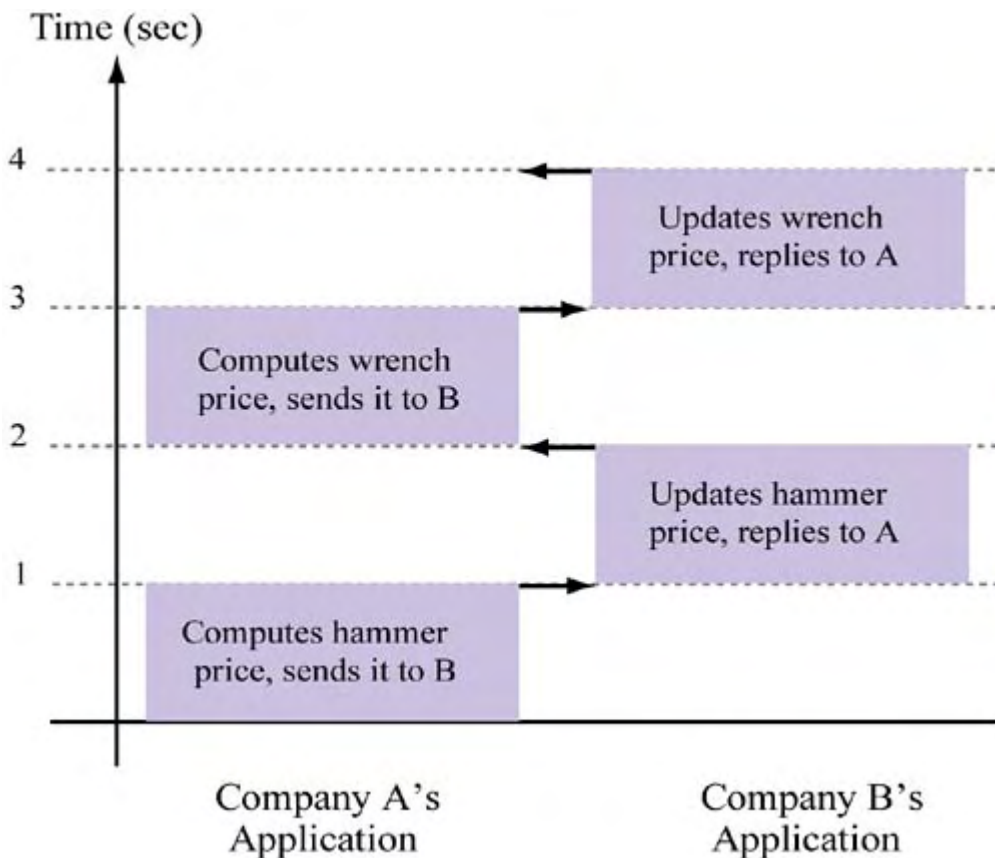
Time (sec)

4

Updates wrench price, replies to A

3

Computes wrench price, sends it to B

2

Updates hammer price, replies to A

1

Computes hammer price, sends it to B

Company A's Application

Company B's Application